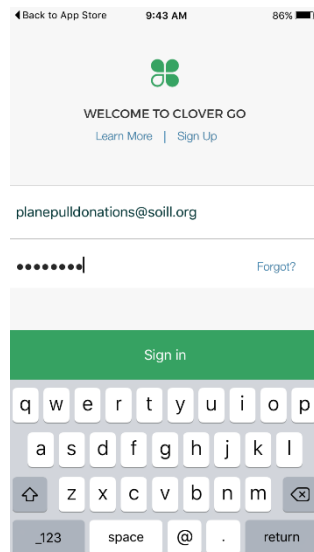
◀Back to App Store 9:43 AM 86%

WELCOME TO CLOVER GO

Learn More | Sign Up

planepulldonations@soill.org

••••••••

Forgot?

Sign in

q w e r t y u i o p

a s d f g h j k l

z x c v b n m

.?123 space @ . return